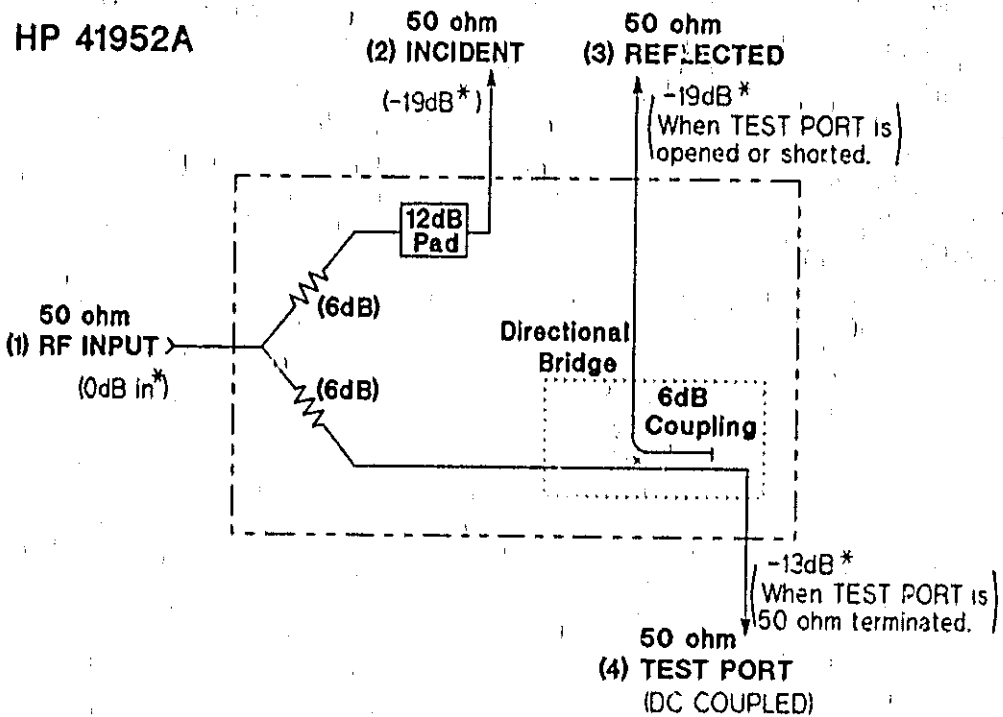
HP 41952A

50 ohm
(2) INCIDENT

(-19dB*)

50 ohm
(3) REFLECTED

-19dB*
(When TEST PORT is opened or shorted.)

12dB
Pad

(6dB)

50 ohm
(1) RF INPUT

(0dB in*)

Directional Bridge

(6dB)

6dB
Coupling

-13dB*
(When TEST PORT is 50 ohm terminated.)

50 ohm
(4) TEST PORT
(DC COUPLED)